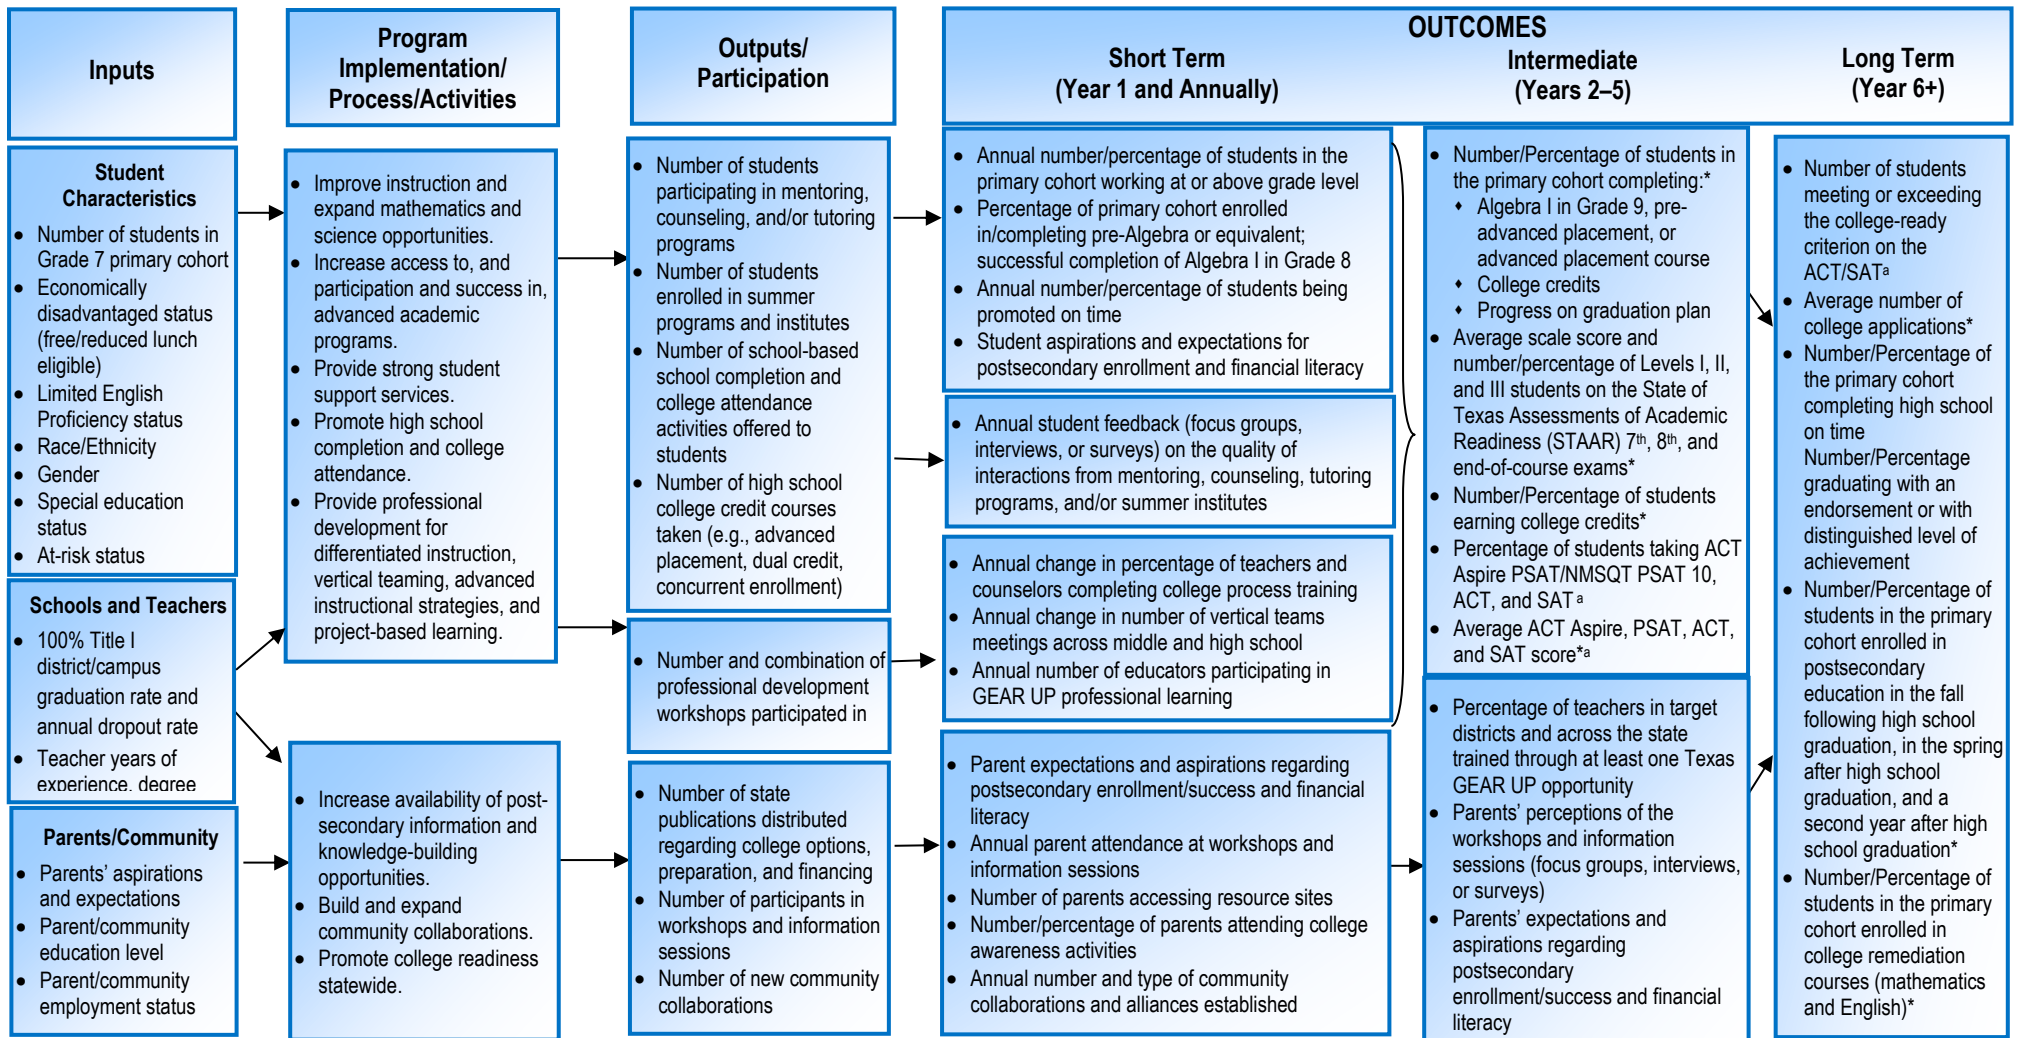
Inputs

Program Implementation/ Process/Activities

Outputs/ Participation

OUTCOMES

Short Term (Year 1 and Annually)

Intermediate (Years 2–5)

Long Term (Year 6+)

Student Characteristics
- Number of students in Grade 7 primary cohort
- Economically disadvantaged status (free/reduced lunch eligible)
- Limited English Proficiency status
- Race/Ethnicity
- Gender
- Special education status
- At-risk status

Schools and Teachers
- 100% Title I district/campus graduation rate and annual dropout rate
- Teacher years of experience, degree

Parents/Community
- Parents' aspirations and expectations
- Parent/community education level
- Parent/community employment status

- Improve instruction and expand mathematics and science opportunities.
- Increase access to, and participation and success in, advanced academic programs.
- Provide strong student support services.
- Promote high school completion and college attendance.
- Provide professional development for differentiated instruction, vertical teaming, advanced instructional strategies, and project-based learning.

- Increase availability of post-secondary information and knowledge-building opportunities.
- Build and expand community collaborations.
- Promote college readiness statewide.

- Number of students participating in mentoring, counseling, and/or tutoring programs
- Number of students enrolled in summer programs and institutes
- Number of school-based school completion and college attendance activities offered to students
- Number of high school college credit courses taken (e.g., advanced placement, dual credit, concurrent enrollment)

- Number and combination of professional development workshops participated in

- Number of state publications distributed regarding college options, preparation, and financing
- Number of participants in workshops and information sessions
- Number of new community collaborations

- Annual number/percentage of students in the primary cohort working at or above grade level
- Percentage of primary cohort enrolled in/completing pre-Algebra or equivalent; successful completion of Algebra I in Grade 8
- Annual number/percentage of students being promoted on time
- Student aspirations and expectations for postsecondary enrollment and financial literacy

- Annual student feedback (focus groups, interviews, or surveys) on the quality of interactions from mentoring, counseling, tutoring programs, and/or summer institutes

- Annual change in percentage of teachers and counselors completing college process training
- Annual change in number of vertical teams meetings across middle and high school
- Annual number of educators participating in GEAR UP professional learning

- Parent expectations and aspirations regarding post-secondary enrollment/success and financial literacy
- Annual parent attendance at workshops and information sessions
- Number of parents accessing resource sites
- Number/percentage of parents attending college awareness activities
- Annual number and type of community collaborations and alliances established

- Number/Percentage of students in the primary cohort completing:*
  - Algebra I in Grade 9, pre-advanced placement, or advanced placement course
  - College credits
  - Progress on graduation plan
- Average scale score and number/percentage of Levels I, II, and III students on the State of Texas Assessments of Academic Readiness (STAAR) 7th, 8th, and end-of-course exams*
- Number/Percentage of students earning college credits*
- Percentage of students taking ACT Aspire PSAT/NMSQT PSAT 10, ACT, and SAT a
- Average ACT Aspire, PSAT, ACT, and SAT score*a

- Percentage of teachers in target districts and across the state trained through at least one Texas GEAR UP opportunity
- Parents' perceptions of the workshops and information sessions (focus groups, interviews, or surveys)
- Parents' expectations and aspirations regarding postsecondary enrollment/success and financial literacy

- Number of students meeting or exceeding the college-ready criterion on the ACT/SATa
- Average number of college applications*
- Number/Percentage of the primary cohort completing high school on time Number/Percentage graduating with an endorsement or with distinguished level of achievement
- Number/Percentage of students in the primary cohort enrolled in postsecondary education in the fall following high school graduation, in the spring after high school graduation, and a second year after high school graduation*
- Number/Percentage of students in the primary cohort enrolled in college remediation courses (mathematics and English)*